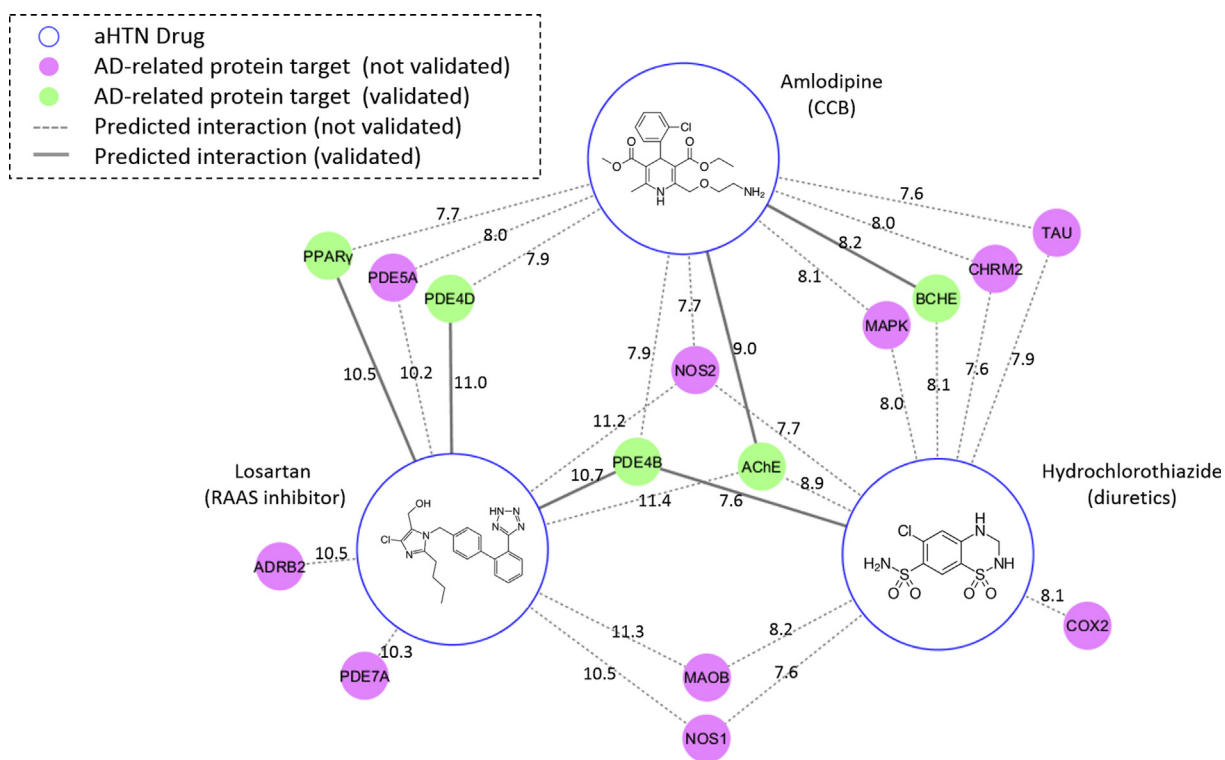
aHTN Drug
AD-related protein target (not validated)
AD-related protein target (validated)
Predicted interaction (not validated)
Predicted interaction (validated)

Amlodipine
(CCB)

Cl
O O
O O
N
H
O
$NH_2$

7.7
8.0
7.9
7.6
8.0
8.2
8.1
7.7
9.0
7.9

PPARγ
PDE5A
PDE4D
TAU
CHRM2
BCHE
MAPK
NOS2

10.5
10.2
11.0
8.0
8.1
7.6
7.9
11.2
7.7

PDE4B
AChE

10.7
11.4
7.6
8.9

Losartan
(RAAS inhibitor)

OH
Cl
N
N
HN
N N
N

Hydrochlorothiazide
(diuretics)

Cl
H
N
$H_2N$
S
O O
NH
S
O O

ADRB2
10.5
10.3
PDE7A

11.3
8.2
10.5
7.6
8.1

MAOB
NOS1
COX2